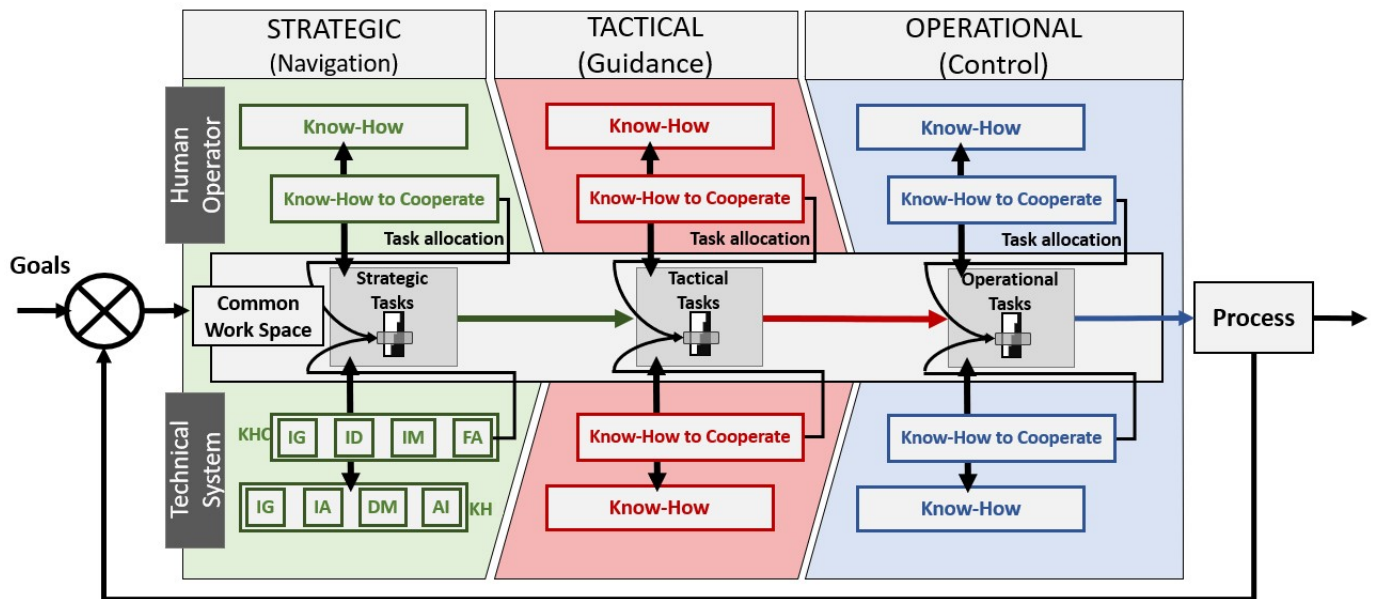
STRATEGIC (Navigation)

TACTICAL (Guidance)

OPERATIONAL (Control)

Human Operator

Know-How

Know-How to Cooperate

Task allocation

Know-How

Know-How to Cooperate

Task allocation

Know-How

Know-How to Cooperate

Task allocation

Goals

Common Work Space

Strategic Tasks

Tactical Tasks

Operational Tasks

Process

Technical System

KHC

IG

ID

IM

FA

IG

IA

DM

AI

KH

Know-How to Cooperate

Know-How

Know-How to Cooperate

Know-How